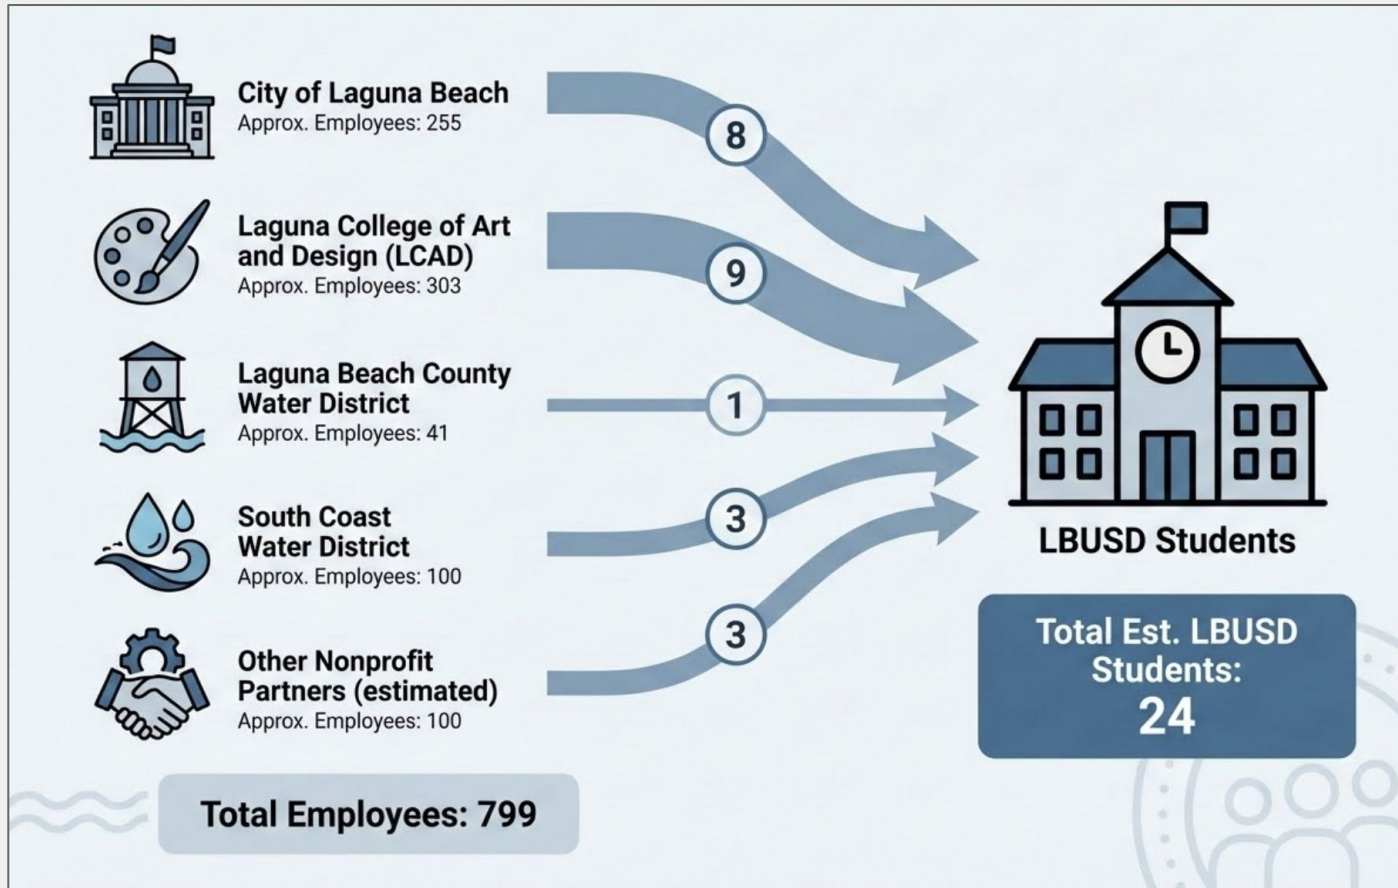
City of Laguna Beach
Approx. Employees: 255

8

Laguna College of Art and Design (LCAD)
Approx. Employees: 303

9

Laguna Beach County Water District
Approx. Employees: 41

1

South Coast Water District
Approx. Employees: 100

3

Other Nonprofit Partners (estimated)
Approx. Employees: 100

3

Total Employees: 799

LBUSD Students

Total Est. LBUSD Students:
24